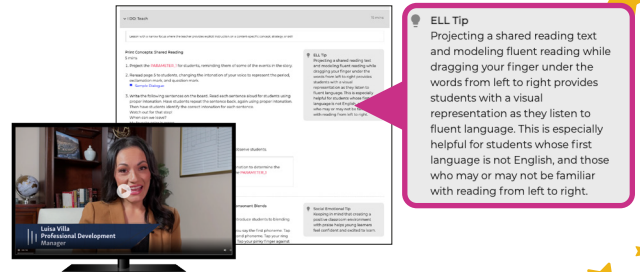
ELL Tip
Projecting a shared reading text and modeling fluent reading while dragging your finger under the words from left to right provides students with a visual representation as they listen to fluent language. This is especially helpful for students whose first language is not English, and those who may or may not be familiar with reading from left to right.

< CKLA Teach

Print Concepts: Shared Reading

1. Project the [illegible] for students, reminding them of some of the words in the story.

2. Reread page 6 to students, changing the intonation of your voice to represent the period, exclamation mark, and question mark.

3. Write the following sentences on the board. Read each sentence aloud for students using proper intonation. Have students reread the sentence back, again using proper intonation.

ELL Tip
Projecting a shared reading text and modeling fluent reading while dragging your finger under the words from left to right provides students with a visual representation as they listen to fluent language. This is especially helpful for students whose first language is not English, and those who may or may not be familiar with reading from left to right.

Social Emotional Tip

Luisa Villa
Professional Development
Manager